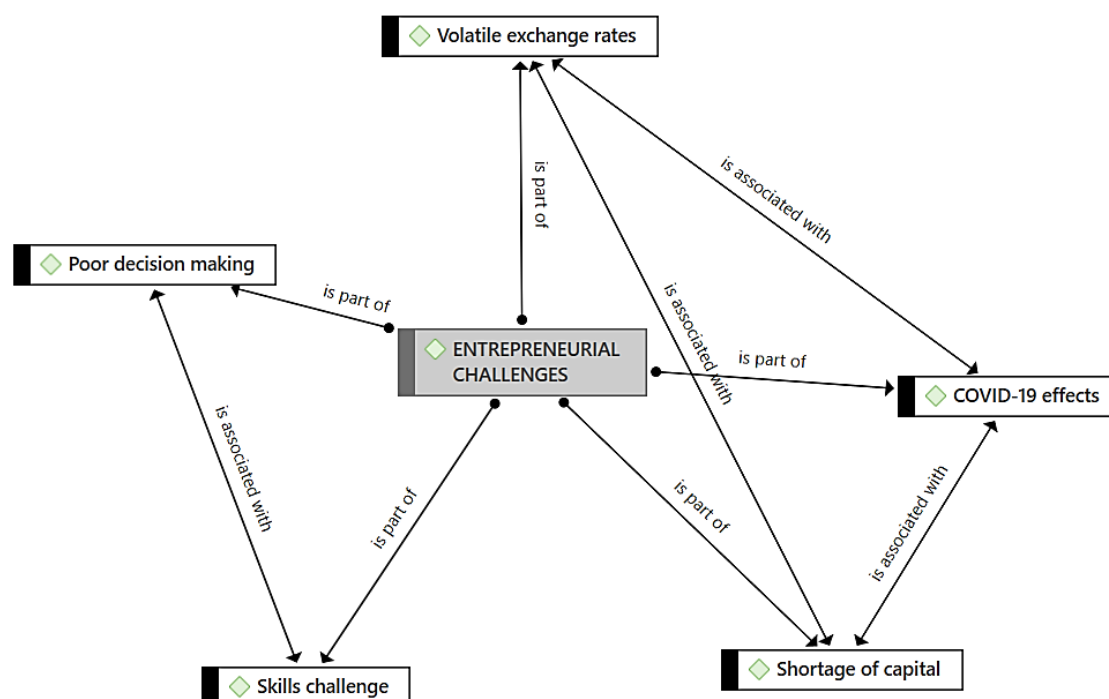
Volatile exchange rates

is part of

is associated with

Poor decision making

is part of

ENTREPRENEURIAL CHALLENGES

is associated with

is part of

COVID-19 effects

is associated with

is part of

is part of

is associated with

Skills challenge

Shortage of capital